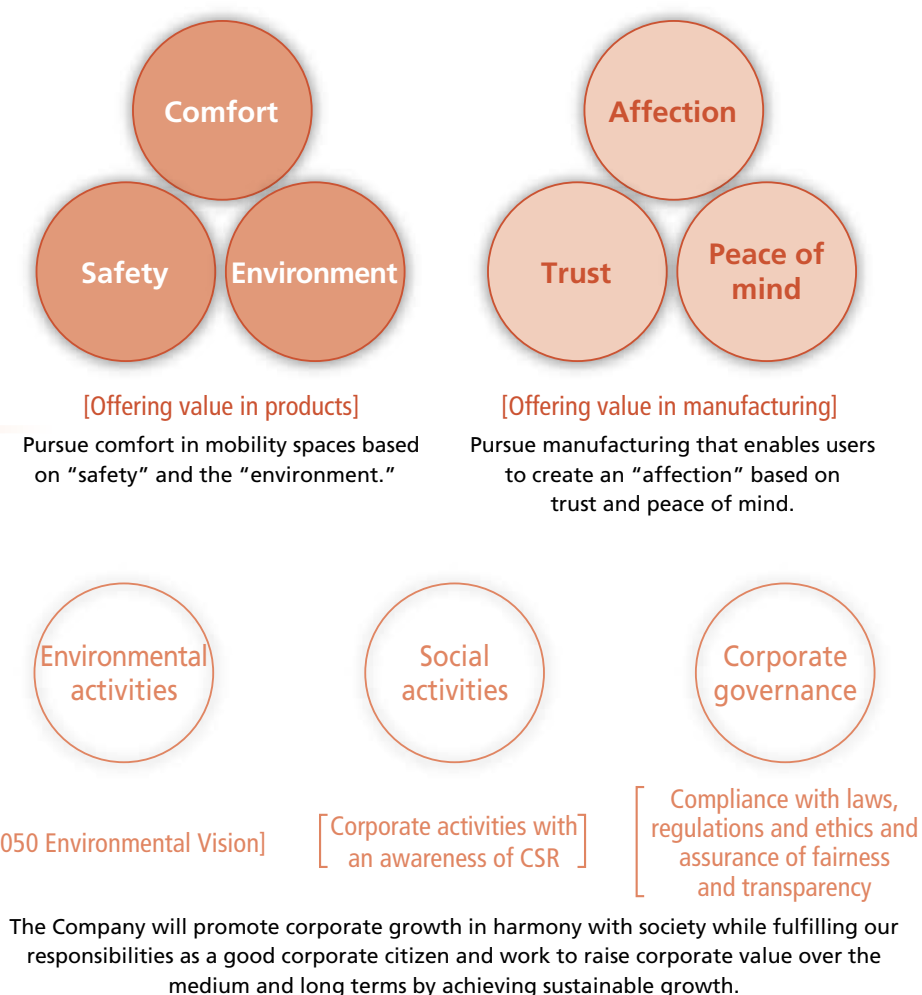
Comfort

Safety

Environment

Affection

Trust

Peace of mind

[Offering value in products]
Pursue comfort in mobility spaces based on “safety” and the “environment.”

[Offering value in manufacturing]
Pursue manufacturing that enables users to create an “affection” based on trust and peace of mind.

Environmental activities

Social activities

Corporate governance

050 Environmental Vision]

[Corporate activities with an awareness of CSR]

[Compliance with laws, regulations and ethics and assurance of fairness and transparency

The Company will promote corporate growth in harmony with society while fulfilling our responsibilities as a good corporate citizen and work to raise corporate value over the medium and long terms by achieving sustainable growth.